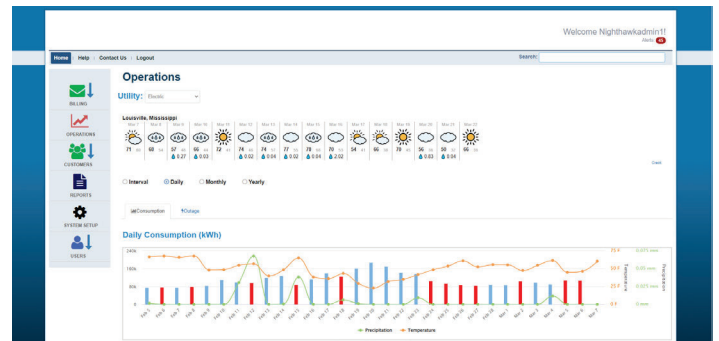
Welcome Nighthawkadmin1!
Alerts 65

Home Help Contact Us Logout
Search:

BILLING
OPERATIONS
CUSTOMERS
REPORTS
SYSTEM SETUP
USERS

Operations

Utility: Electric

Louisville, Mississippi

| Mar 7 | Mar 8 | Mar 9 | Mar 10 | Mar 11 | Mar 12 | Mar 13 | Mar 14 | Mar 15 | Mar 16 | Mar 17 | Mar 18 | Mar 19 | Mar 20 | Mar 21 | Mar 22 |
|---|---|---|---|---|---|---|---|---|---|---|---|---|---|---|---|
| 71 | 68 | 57 | 66 | 72 | 74 | 74 | 77 | 78 | 70 | 54 | 66 | 70 | 56 | 58 | 66 |
| | | 0.27 | 0.03 | | 0.02 | 0.04 | 0.02 | 0.04 | 2.02 | | | | 0.03 | 0.04 | |

Interval Daily Monthly Yearly

Consumption Outage

Daily Consumption (kWh)

240k
160k
80k
0

75 F
50 F
25 F
0 F

0.075 mm
0.05 mm
0.025 mm
0 mm

Temperature
Precipitation

Feb 3 Feb 4 Feb 5 Feb 6 Feb 7 Feb 8 Feb 9 Feb 10 Feb 11 Feb 12 Feb 13 Feb 14 Feb 15 Feb 16 Feb 17 Feb 18 Feb 19 Feb 20 Feb 21 Feb 22 Feb 23 Feb 24 Feb 25 Feb 26 Feb 27 Feb 28 Mar 1 Mar 2 Mar 3 Mar 4 Mar 5 Mar 6 Mar 7

Precipitation Temperature